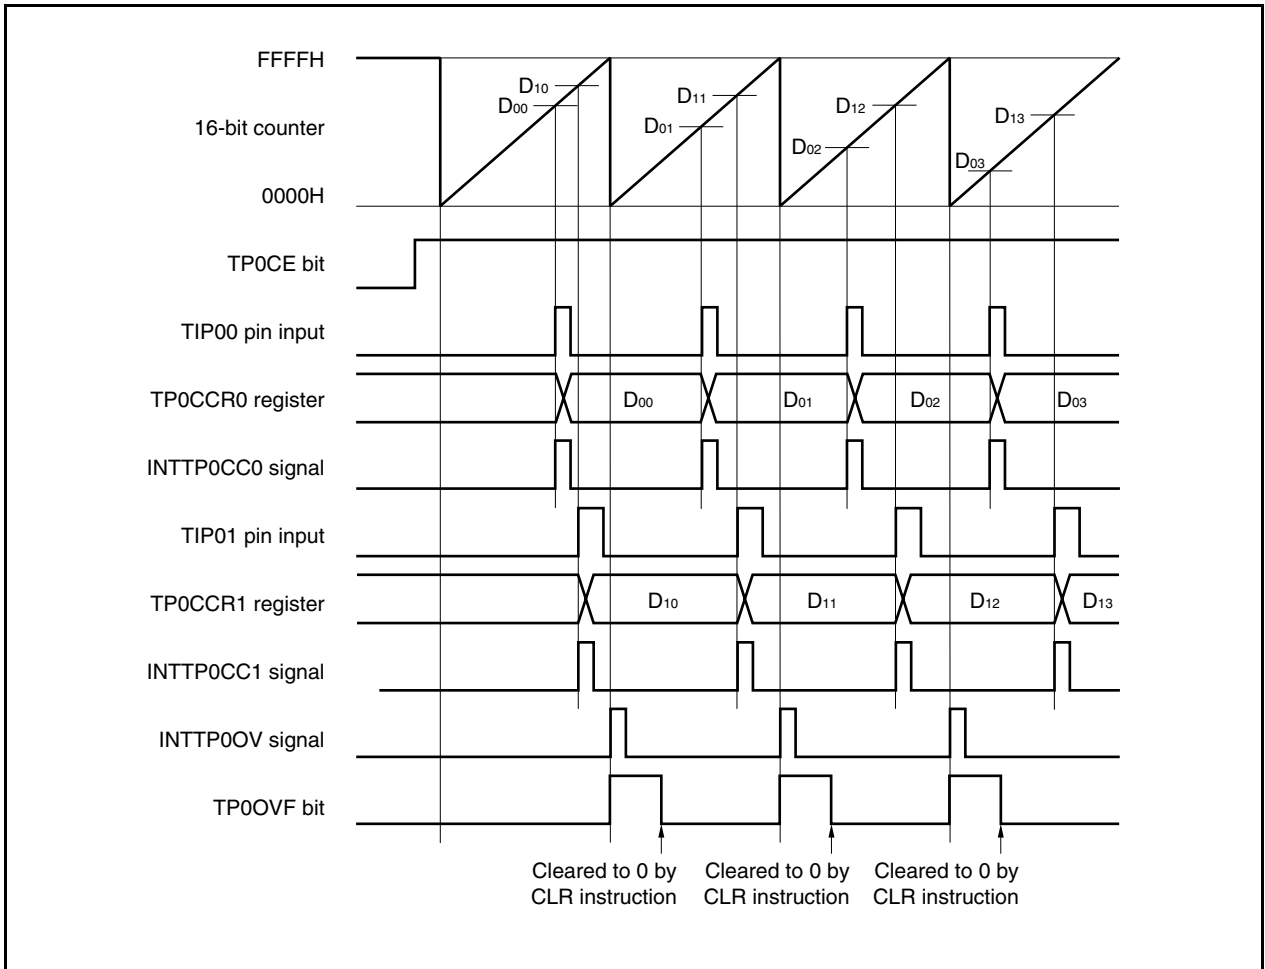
FFFFH

16-bit counter

0000H

$D_{10}$
$D_{00}$
$D_{11}$
$D_{01}$
$D_{12}$
$D_{02}$
$D_{13}$
$D_{03}$

TP0CE bit

TIP00 pin input

TP0CCR0 register

$D_{00}$ $D_{01}$ $D_{02}$ $D_{03}$

INTTP0CC0 signal

TIP01 pin input

TP0CCR1 register

$D_{10}$ $D_{11}$ $D_{12}$ $D_{13}$

INTTP0CC1 signal

INTTP0OV signal

TP0OVF bit

Cleared to 0 by CLR instruction

Cleared to 0 by CLR instruction

Cleared to 0 by CLR instruction